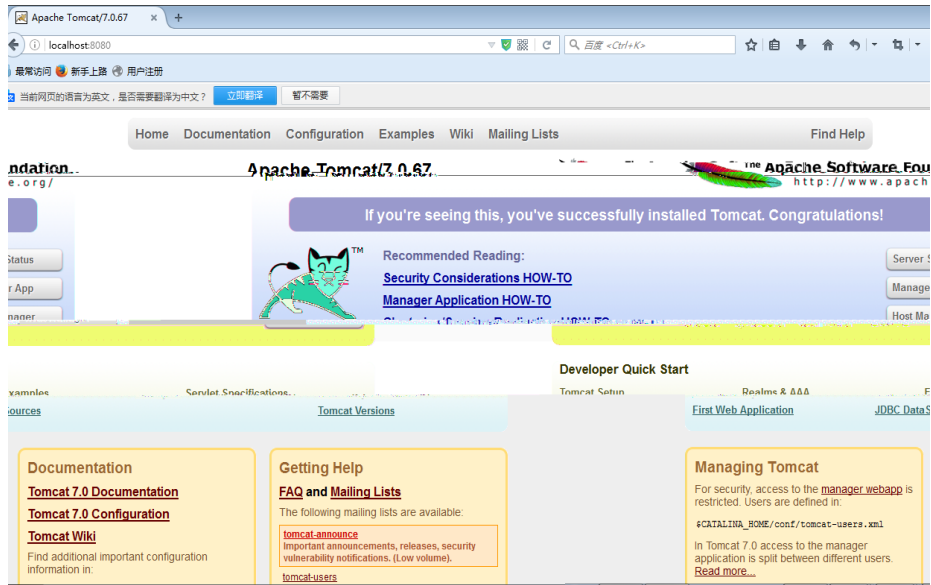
Apache Tomcat/7.0.67

localhost:8080

百度 <Ctrl+K>

最常访问 新手上路 用户注册

当前网页的语言为英文，是否需要翻译为中文？ 立即翻译 暂不需要

Home Documentation Configuration Examples Wiki Mailing Lists Find Help

ndation
e.org/

Apache Tomcat/7.0.67

The Apache Software Fou
http://www.apach

If you're seeing this, you've successfully installed Tomcat. Congratulations!

Status
r App
nager

Recommended Reading:
Security Considerations HOW-TO
Manager Application HOW-TO
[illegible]

Server S
Manage
Host Ma

Developer Quick Start

xamples Servlet Specifications
Tomcat Setup Realms & AAA
ources Tomcat Versions
First Web Application JDBC Data S

Documentation
Tomcat 7.0 Documentation
Tomcat 7.0 Configuration
Tomcat Wiki
Find additional important configuration information in:

Getting Help
FAQ and Mailing Lists
The following mailing lists are available:
tomcat-announce
Important announcements, releases, security vulnerability notifications. (Low volume).
tomcat-users

Managing Tomcat
For security, access to the manager webapp is restricted. Users are defined in:
$CATALINA_HOME/conf/tomcat-users.xml
In Tomcat 7.0 access to the manager application is split between different users.
Read more...